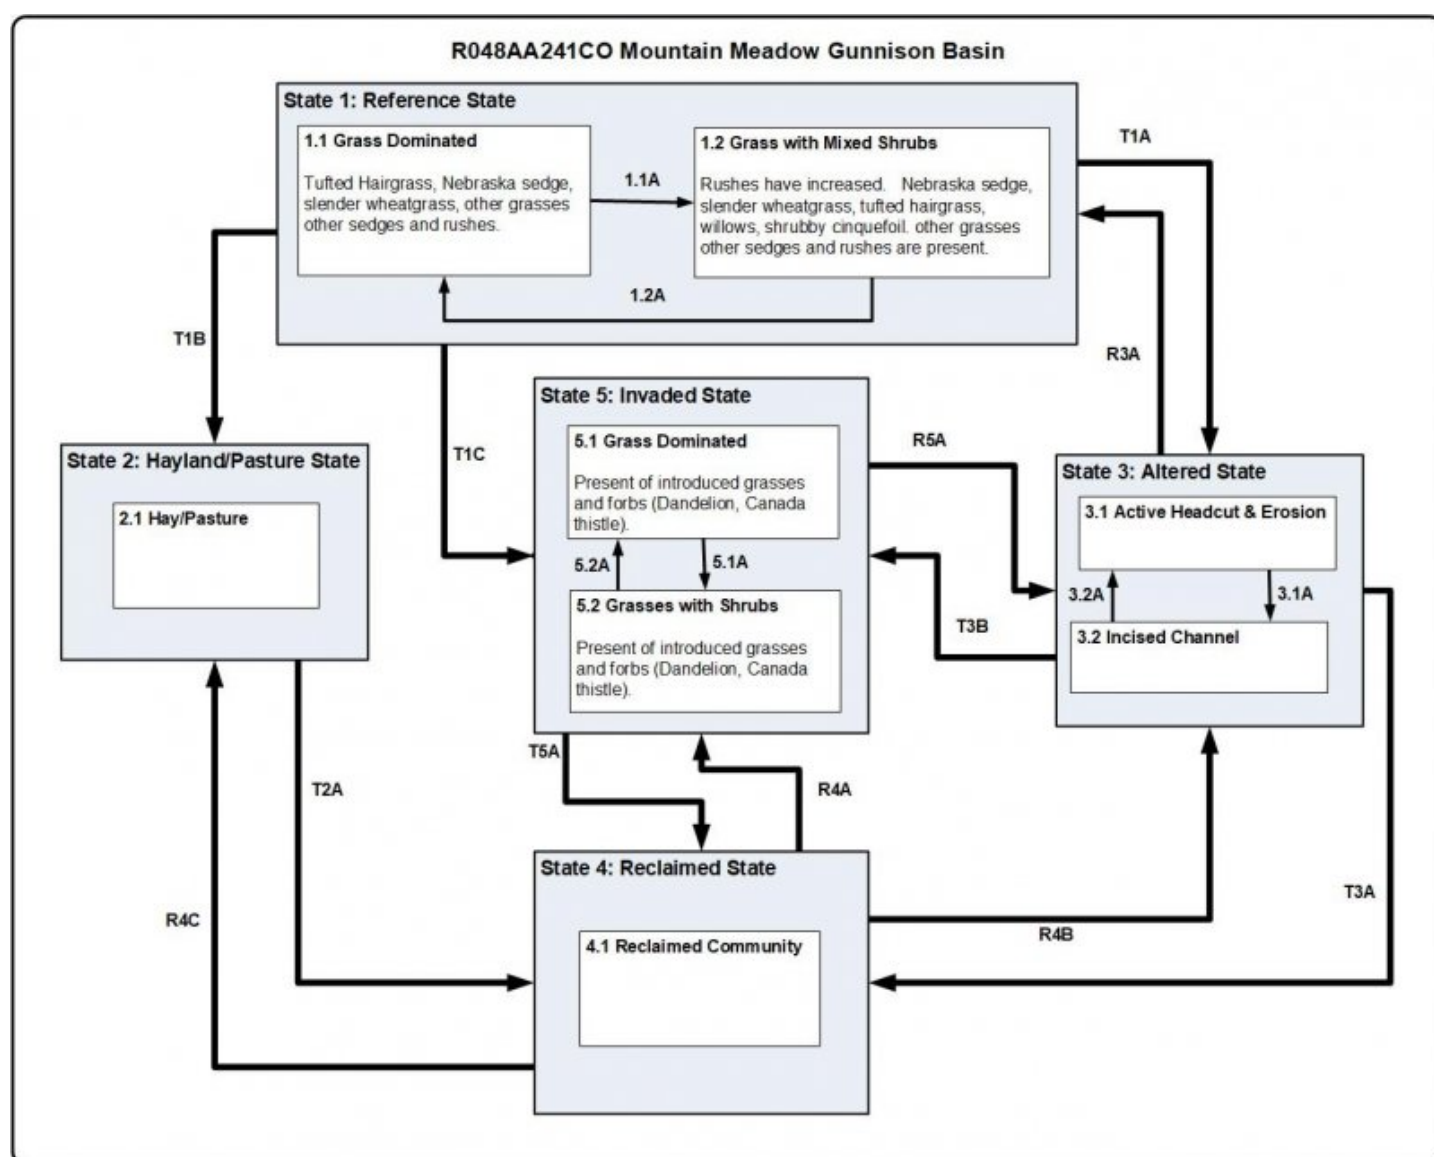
R048AA241CO Mountain Meadow Gunnison Basin

State 1: Reference State

1.1 Grass Dominated

Tufted Hairgrass, Nebraska sedge, slender wheatgrass, other grasses other sedges and rushes.

1.1A

1.2 Grass with Mixed Shrubs

Rushes have increased. Nebraska sedge, slender wheatgrass, tufted hairgrass, willows, shrubby cinquefoil. other grasses other sedges and rushes are present.

1.2A

T1A

T1B

R3A

T1C

State 5: Invaded State

5.1 Grass Dominated

Present of introduced grasses and forbs (Dandelion, Canada thistle).

5.2A

5.1A

5.2 Grasses with Shrubs

Present of introduced grasses and forbs (Dandelion, Canada thistle).

R5A

State 2: Hayland/Pasture State

2.1 Hay/Pasture

State 3: Altered State

3.1 Active Headcut & Erosion

3.2A

3.1A

3.2 Incised Channel

T3B

T5A

T2A

R4A

State 4: Reclaimed State

4.1 Reclaimed Community

R4C

R4B

T3A